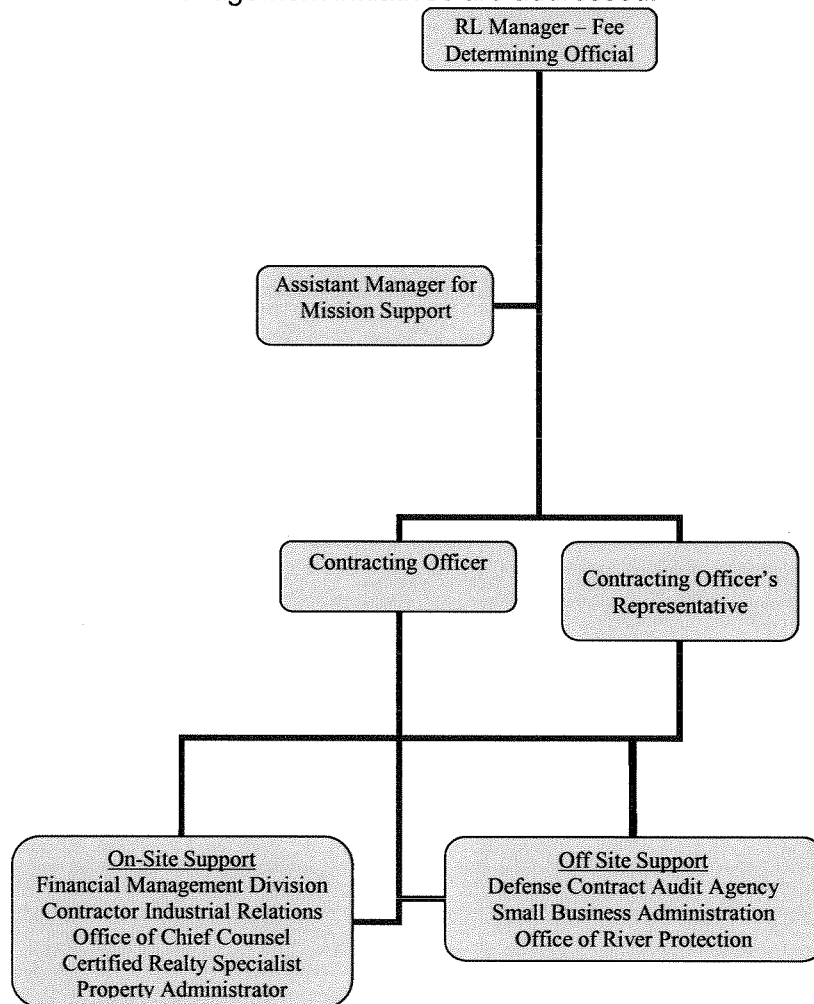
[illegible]

RL Manager – Fee Determining Official

Assistant Manager for Mission Support

Contracting Officer

Contracting Officer's Representative

On-Site Support
Financial Management Division
Contractor Industrial Relations
Office of Chief Counsel
Certified Realty Specialist
Property Administrator

Off Site Support
Defense Contract Audit Agency
Small Business Administration
Office of River Protection